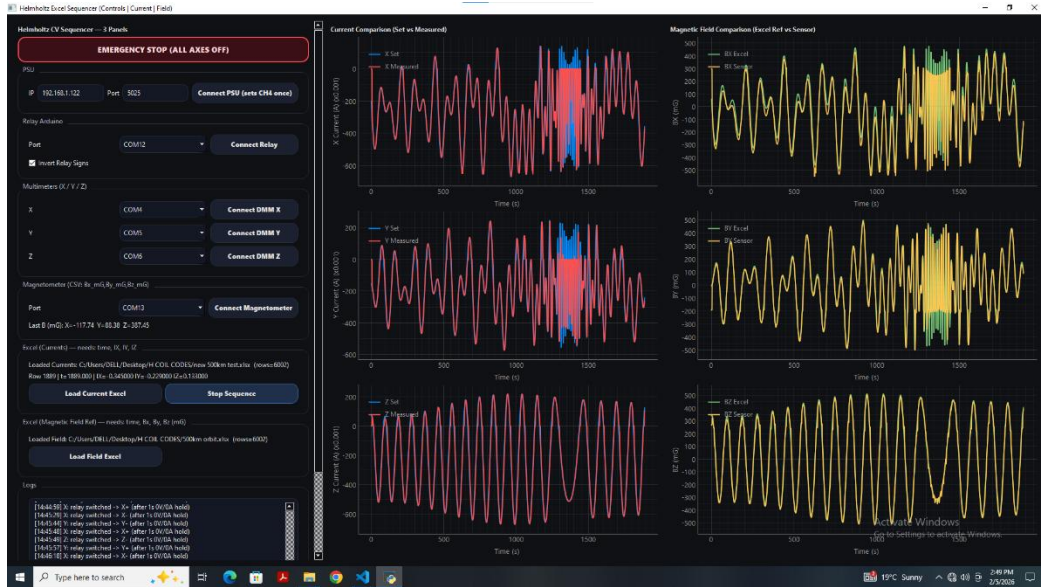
Helmholtz Excel Sequencer (Controls | Current | Field)

Helmholtz CV Sequencer — 3 Panels

EMERGENCY STOP (ALL AXES OFF)

PSU

IP 192.168.1.122 Port 5025 Connect PSU (sets CH4 once)

Relay Arduino

Port COM12 Connect Relay

Invert Relay Signs

Multimeters (X / Y / Z)

X COM4 Connect DMM X

Y COM5 Connect DMM Y

Z COM6 Connect DMM Z

Magnetometer (CSV: Bx_mG,By_mG,Bz_mG)

Port COM13 Connect Magnetometer

Last B (mG): X=-117.74 Y=80.38 Z=387.45

Excel (Currents) — needs: time, IX, IY, IZ

Loaded Currents: C:/Users/DELL/Desktop/H COIL CODES/new 500km test.xlsx (rows=6002)
Row 1889 | t=1889.000 | IX=-0.345000 IY=-0.229000 IZ=0.133000

Load Current Excel Stop Sequence

Excel (Magnetic Field Ref) — needs: time, Bx, By, Bz (mG)

Loaded Field: C:/Users/DELL/Desktop/H COIL CODES/500km orbit.xlsx (rows=6002)

Load Field Excel

Logs

[14:44:59] X: relay switched -> X+ (after 1s 0V/0A hold)
[14:45:29] X: relay switched -> X- (after 1s 0V/0A hold)
[14:45:38] Y: relay switched -> Y- (after 1s 0V/0A hold)
[14:45:48] X: relay switched -> X+ (after 1s 0V/0A hold)
[14:45:48] Z: relay switched -> Z- (after 1s 0V/0A hold)
[14:45:57] Y: relay switched -> Y+ (after 1s 0V/0A hold)
[14:46:18] X: relay switched -> X- (after 1s 0V/0A hold)

Current Comparison (Set vs Measured)

X Set
X Measured
X Current (A) (x0.001)
400 200 0 -200 -400 -600
0 500 1000 1500
Time (s)

Y Set
Y Measured
Y Current (A) (x0.001)
200 0 -200 -400 -600
0 500 1000 1500
Time (s)

Z Set
Z Measured
Z Current (A) (x0.001)
200 0 -200 -400 -600
0 500 1000 1500
Time (s)

Magnetic Field Comparison (Excel Ref vs Sensor)

BX Excel
BX Sensor
BX (mG)
500 400 300 200 100 0 -100 -200 -300 -400 -500
0 500 1000 1500
Time (s)

BY Excel
BY Sensor
BY (mG)
500 400 300 200 100 0 -100 -200 -300 -400 -500
0 500 1000 1500
Time (s)

BZ Excel
BZ Sensor
BZ (mG)
500 400 300 200 100 0 -100 -200 -300 -400 -500
0 500 1000 1500
Time (s)

Activate Windows
Go to Settings to activate Windows.

Type here to search
19°C Sunny
2:49 PM
2/5/2026